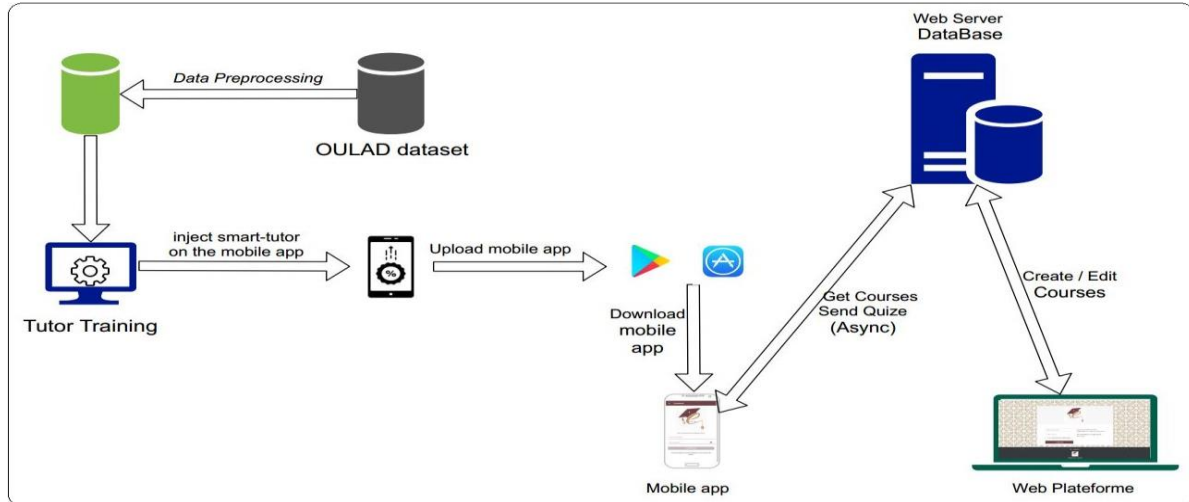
Data Preprocessing

OULAD dataset

Web Server
DataBase

inject smart-tutor on the mobile app

Upload mobile app

Tutor Training

Download mobile app

Get Courses
Send Quize
(Async)

Create / Edit
Courses

Mobile app

Web Plateforme